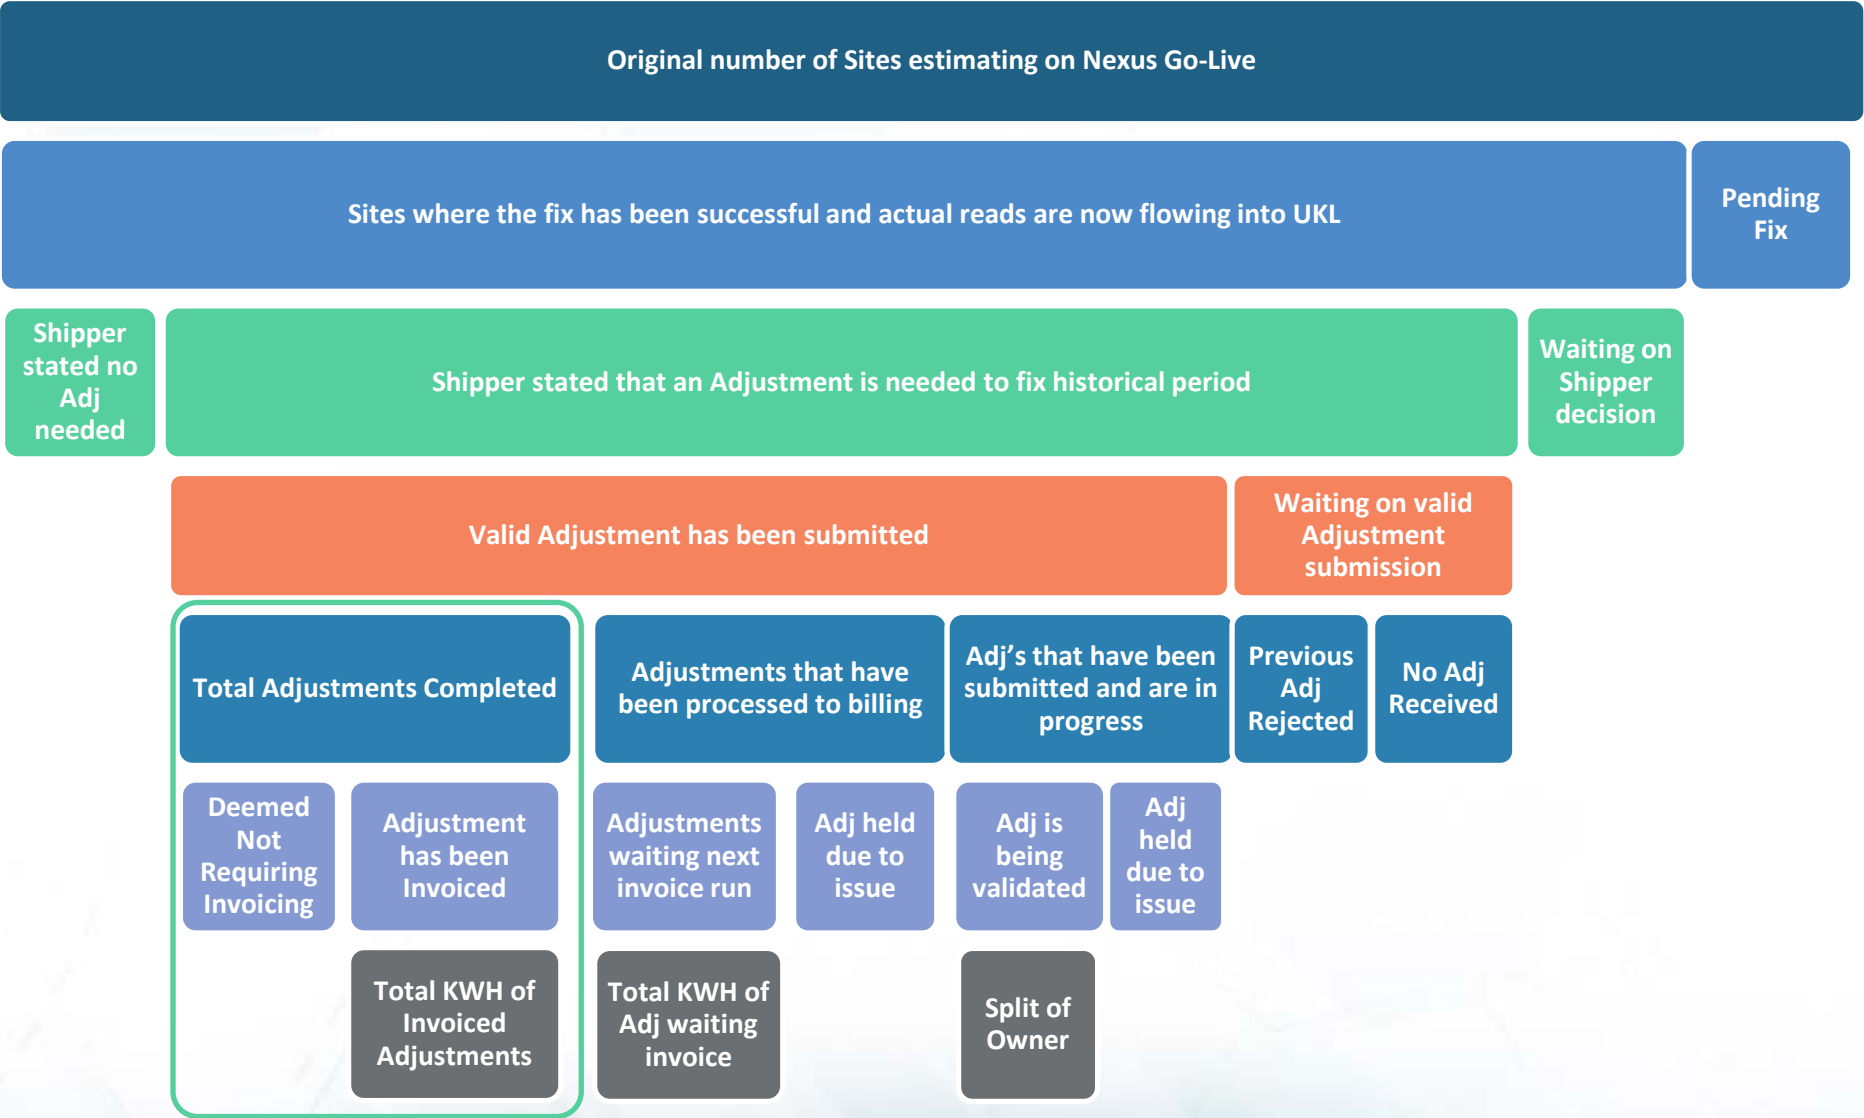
Original number of Sites estimating on Nexus Go-Live

Sites where the fix has been successful and actual reads are now flowing into UKL

Pending Fix

Shipper stated no Adj needed

Shipper stated that an Adjustment is needed to fix historical period

Waiting on Shipper decision

Valid Adjustment has been submitted

Waiting on valid Adjustment submission

Total Adjustments Completed

Adjustments that have been processed to billing

Adj’s that have been submitted and are in progress

Previous Adj Rejected

No Adj Received

Deemed Not Requiring Invoicing

Adjustment has been Invoiced

Adjustments waiting next invoice run

Adj held due to issue

Adj is being validated

Adj held due to issue

Total KWH of Invoiced Adjustments

Total KWH of Adj waiting invoice

Split of Owner